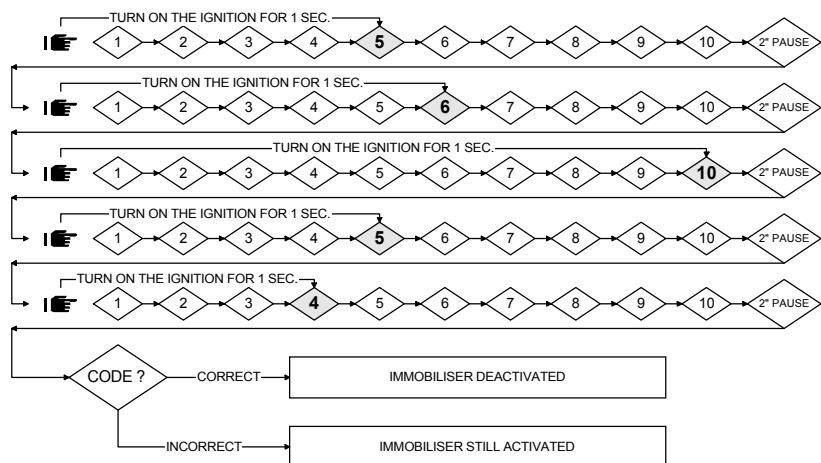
TURN ON THE IGNITION FOR 1 SEC.

1 2 3 4 5 6 7 8 9 10 2" PAUSE

TURN ON THE IGNITION FOR 1 SEC.

1 2 3 4 5 6 7 8 9 10 2" PAUSE

TURN ON THE IGNITION FOR 1 SEC.

1 2 3 4 5 6 7 8 9 10 2" PAUSE

TURN ON THE IGNITION FOR 1 SEC.

1 2 3 4 5 6 7 8 9 10 2" PAUSE

TURN ON THE IGNITION FOR 1 SEC.

1 2 3 4 5 6 7 8 9 10 2" PAUSE

CODE ?

CORRECT

IMMOBILISER DEACTIVATED

INCORRECT

IMMOBILISER STILL ACTIVATED